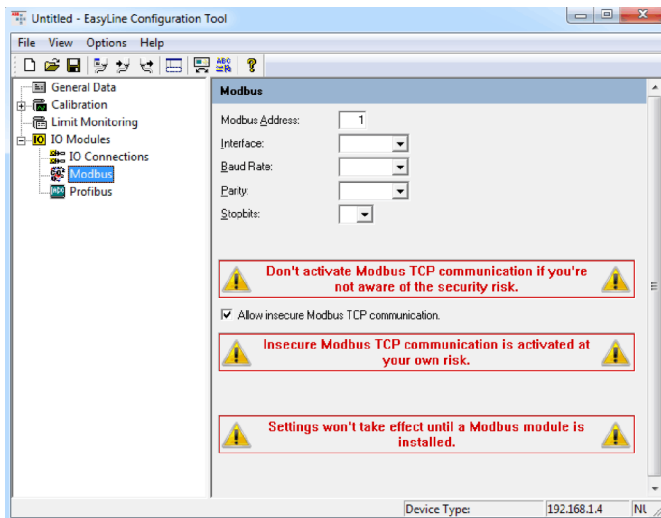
Untitled - EasyLine Configuration Tool

File View Options Help

General Data
Calibration
Limit Monitoring
IO Modules
IO Connections
Modbus
Profibus

Modbus

Modbus Address: 1
Interface:
Baud Rate:
Parity:
Stopbits:

Don't activate Modbus TCP communication if you're not aware of the security risk.

☑ Allow insecure Modbus TCP communication.

Insecure Modbus TCP communication is activated at your own risk.

Settings won't take effect until a Modbus module is installed.

Device Type: 192.168.1.4 NL